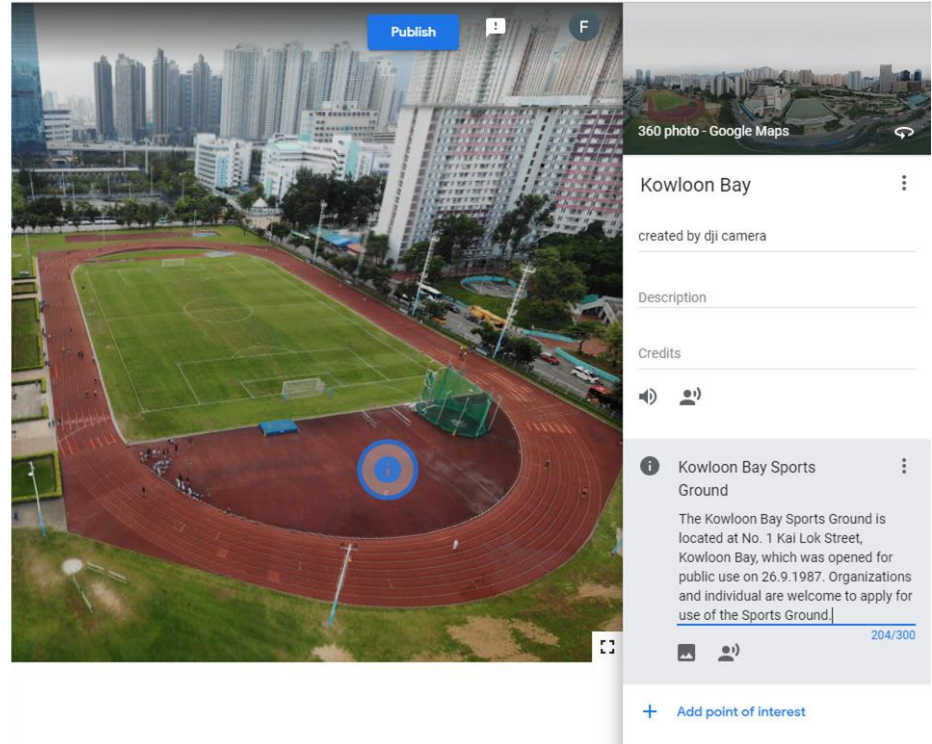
Publish

F

360 photo - Google Maps

Kowloon Bay

created by dji camera

Description

Credits

Kowloon Bay Sports Ground

The Kowloon Bay Sports Ground is located at No. 1 Kai Lok Street, Kowloon Bay, which was opened for public use on 26.9.1987. Organizations and individual are welcome to apply for use of the Sports Ground.

204/300

+ Add point of interest